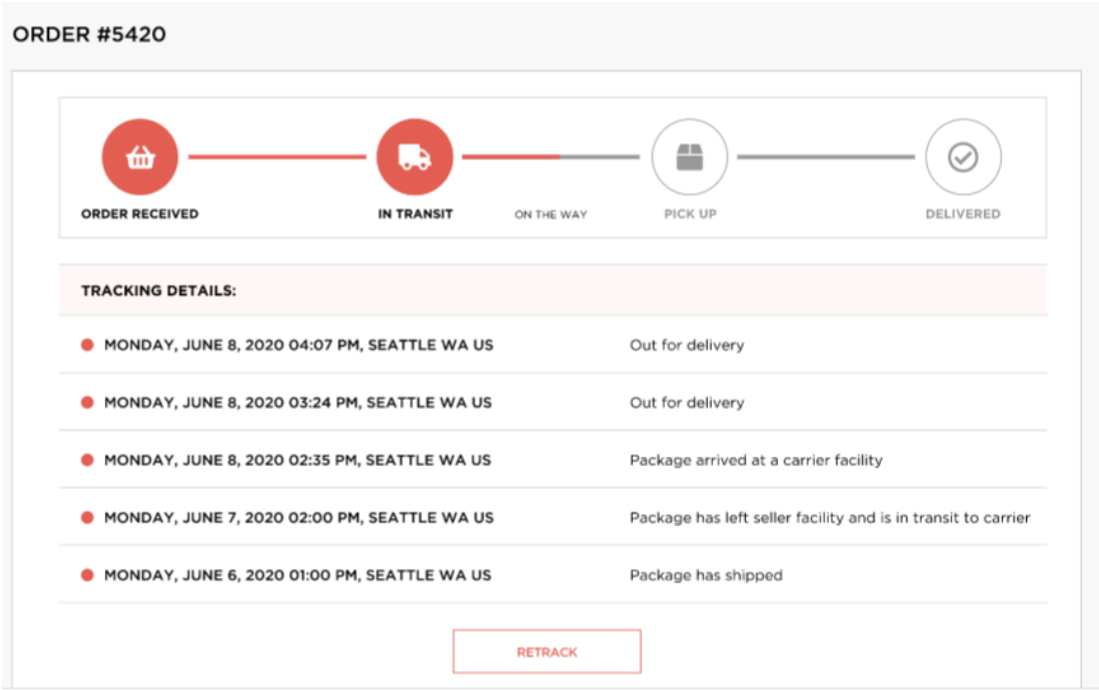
ORDER #5420

ORDER RECEIVED
IN TRANSIT
ON THE WAY
PICK UP
DELIVERED

TRACKING DETAILS:

| | |
|---|---|
| MONDAY, JUNE 8, 2020 04:07 PM, SEATTLE WA US | Out for delivery |
| MONDAY, JUNE 8, 2020 03:24 PM, SEATTLE WA US | Out for delivery |
| MONDAY, JUNE 8, 2020 02:35 PM, SEATTLE WA US | Package arrived at a carrier facility |
| MONDAY, JUNE 7, 2020 02:00 PM, SEATTLE WA US | Package has left seller facility and is in transit to carrier |
| MONDAY, JUNE 6, 2020 01:00 PM, SEATTLE WA US | Package has shipped |

RETRACK